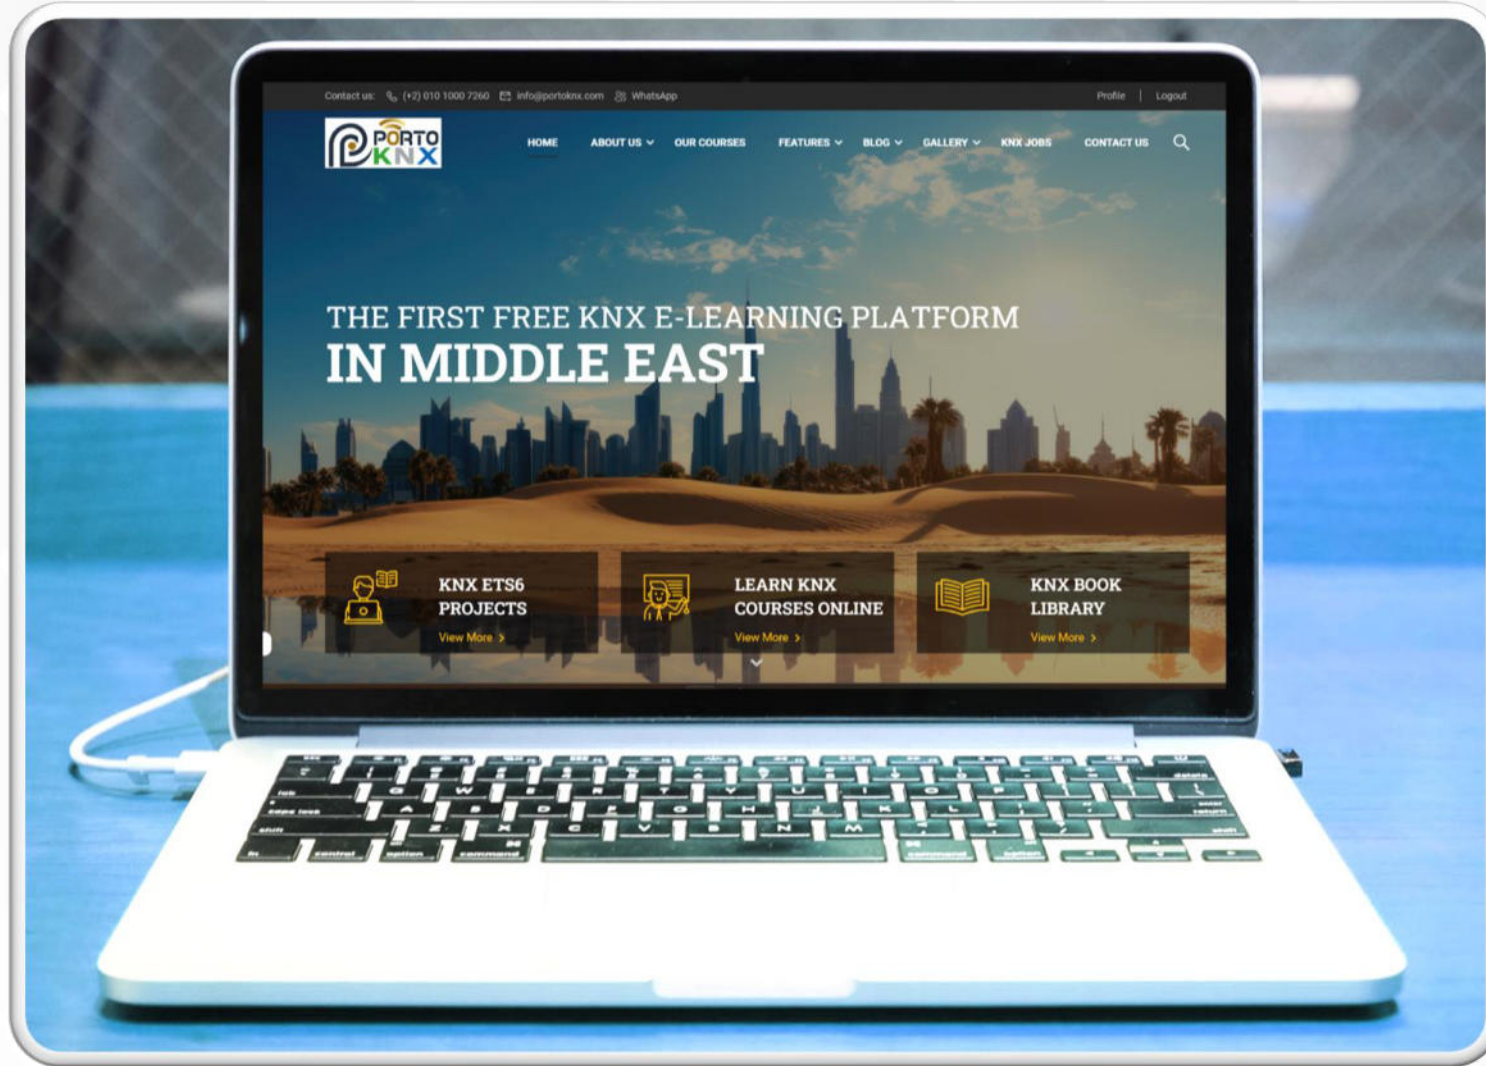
Contact us: (+2) 010 1000 7260 info@portoknx.com WhatsApp

Profile | Logout

PORTO KNX

HOME ABOUT US OUR COURSES FEATURES BLOG GALLERY KNX JOBS CONTACT US

THE FIRST FREE KNX E-LEARNING PLATFORM
IN MIDDLE EAST

KNX ETS6 PROJECTS
View More ›

LEARN KNX COURSES ONLINE
View More ›

KNX BOOK LIBRARY
View More ›